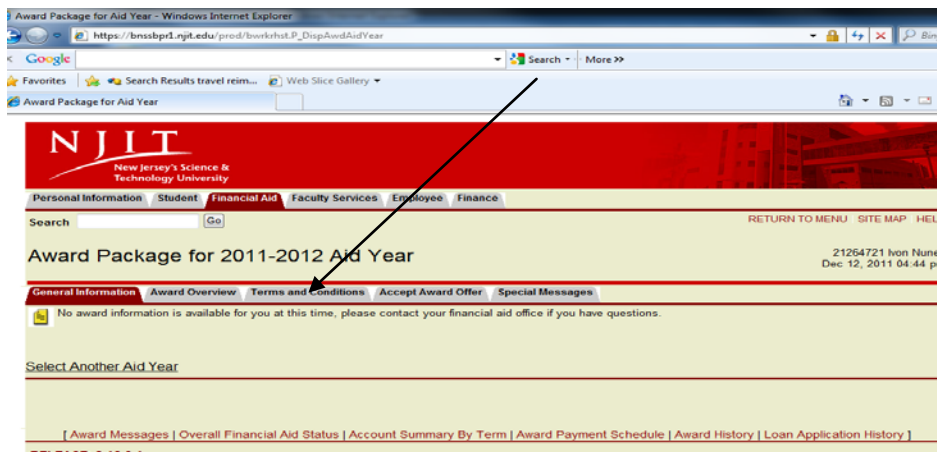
Award Package for Aid Year - Windows Internet Explorer

https://bnssbpr1.njit.edu/prod/bwrkrhst.P_DispAwdAidYear

Google

Search

More >>

Favorites

Search Results travel reim...

Web Slice Gallery

Award Package for Aid Year

NJIT
New Jersey's Science & Technology University

Personal Information | Student | Financial Aid | Faculty Services | Employee | Finance

Search Go

RETURN TO MENU SITE MAP HEL

Award Package for 2011-2012 Aid Year

21264721 Ivon Nune
Dec 12, 2011 04:44 p

General Information | Award Overview | Terms and Conditions | Accept Award Offer | Special Messages

No award information is available for you at this time, please contact your financial aid office if you have questions.

Select Another Aid Year

[ Award Messages | Overall Financial Aid Status | Account Summary By Term | Award Payment Schedule | Award History | Loan Application History ]